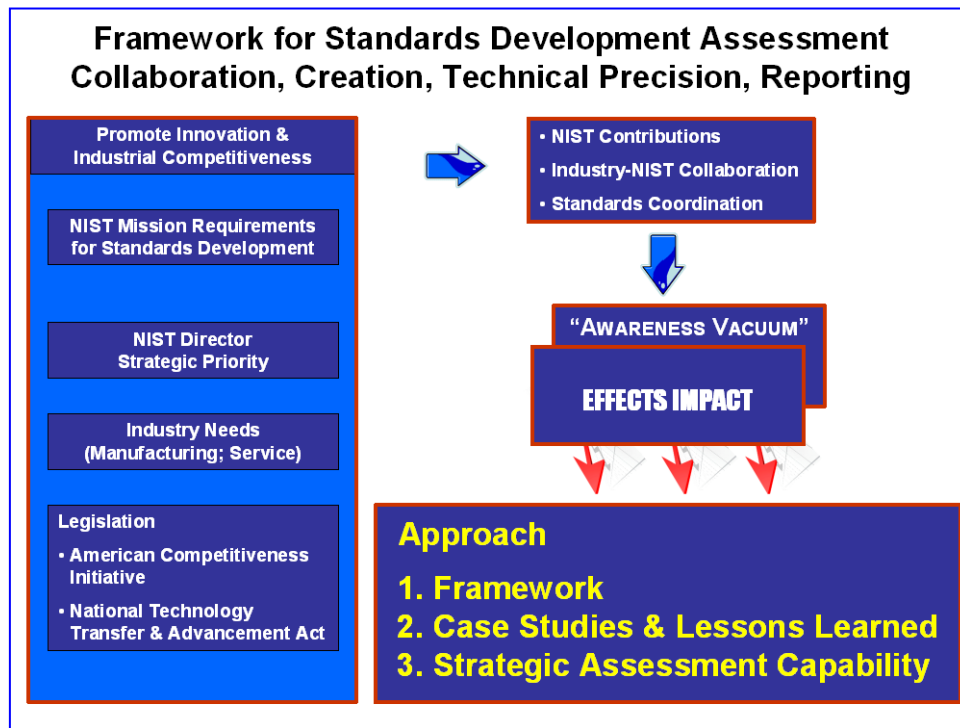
Framework for Standards Development Assessment
Collaboration, Creation, Technical Precision, Reporting

Promote Innovation & Industrial Competitiveness

NIST Mission Requirements for Standards Development

NIST Director Strategic Priority

Industry Needs (Manufacturing; Service)

Legislation
• American Competitiveness Initiative
• National Technology Transfer & Advancement Act

• NIST Contributions
• Industry-NIST Collaboration
• Standards Coordination

"Awareness Vacuum"

EFFECTS IMPACT

Approach
1. Framework
2. Case Studies & Lessons Learned
3. Strategic Assessment Capability